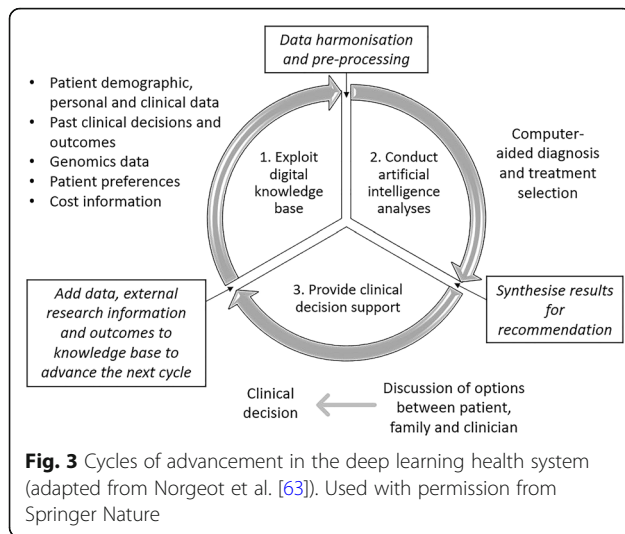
Data harmonisation and pre-processing

• Patient demographic, personal and clinical data
• Past clinical decisions and outcomes
• Genomics data
• Patient preferences
• Cost information

1. Exploit digital knowledge base

2. Conduct artificial intelligence analyses

Computer-aided diagnosis and treatment selection

3. Provide clinical decision support

Add data, external research information and outcomes to knowledge base to advance the next cycle

Synthesise results for recommendation

Clinical decision

Discussion of options between patient, family and clinician

**Fig. 3** Cycles of advancement in the deep learning health system (adapted from Norgeot et al. [63]). Used with permission from Springer Nature